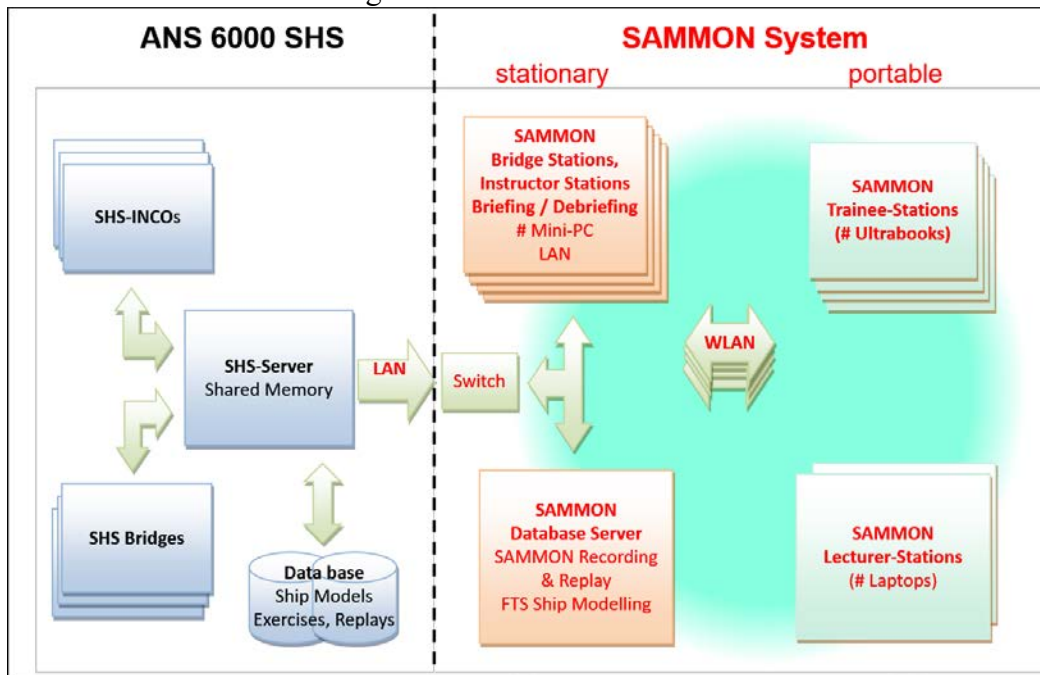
ANS 6000 SHS

SAMMON System

stationary

portable

SHS-INCOs

SHS-Server
Shared Memory

SHS Bridges

Data base
Ship Models
Exercises, Replays

LAN

Switch

SAMMON
Bridge Stations,
Instructor Stations
Briefing / Debriefing
# Mini-PC
LAN

WLAN

SAMMON
Trainee-Stations
(# Ultrabooks)

SAMMON
Database Server
SAMMON Recording
& Replay
FTS Ship Modelling

SAMMON
Lecturer-Stations
(# Laptops)